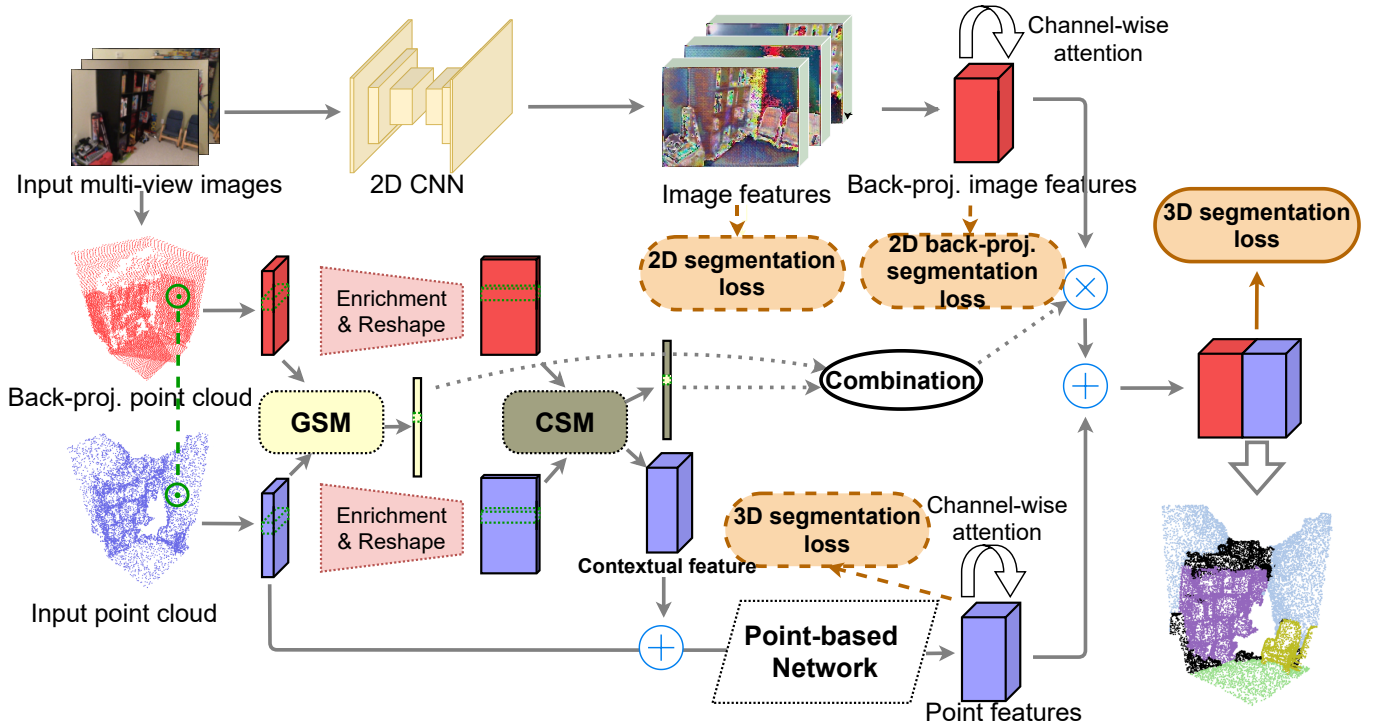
Input multi-view images

2D CNN

Image features

Channel-wise attention

Back-proj. image features

3D segmentation loss

2D segmentation loss

2D back-proj. segmentation loss

Enrichment & Reshape

Back-proj. point cloud

GSM

CSM

Combination

Enrichment & Reshape

Input point cloud

Contextual feature

3D segmentation loss

Channel-wise attention

Point-based Network

Point features